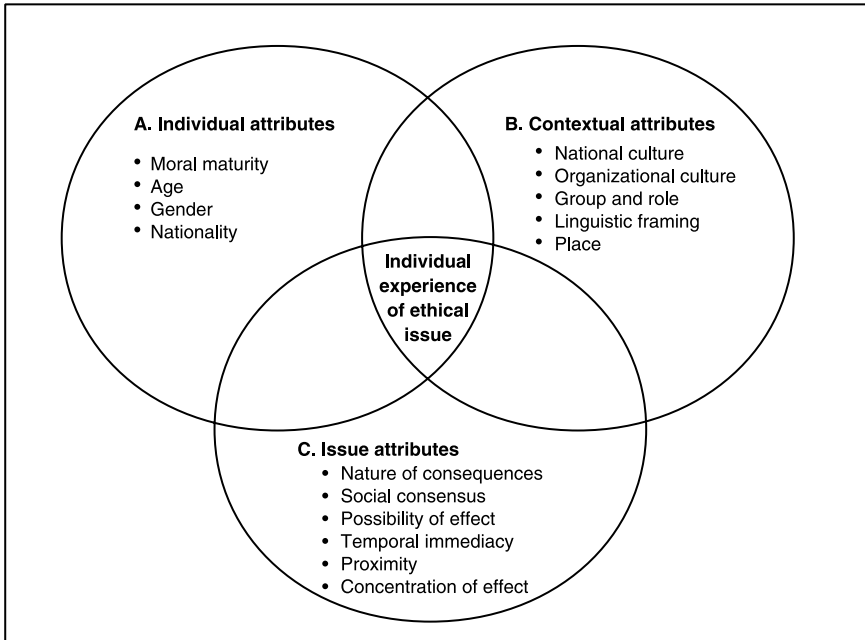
**A. Individual attributes**
- Moral maturity
- Age
- Gender
- Nationality

**B. Contextual attributes**
- National culture
- Organizational culture
- Group and role
- Linguistic framing
- Place

**Individual experience of ethical issue**

**C. Issue attributes**
- Nature of consequences
- Social consensus
- Possibility of effect
- Temporal immediacy
- Proximity
- Concentration of effect